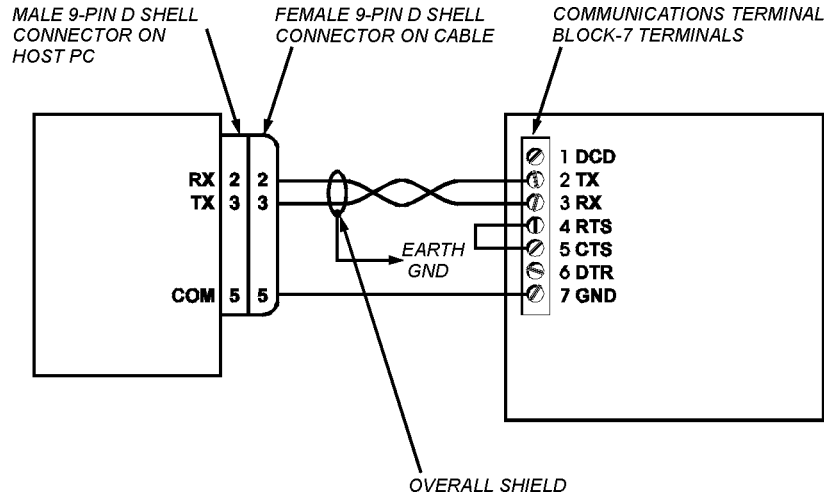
MALE 9-PIN D SHELL CONNECTOR ON HOST PC

FEMALE 9-PIN D SHELL CONNECTOR ON CABLE

COMMUNICATIONS TERMINAL BLOCK-7 TERMINALS

RX 2 2
TX 3 3
COM 5 5

1 DCD
2 TX
3 RX
4 RTS
5 CTS
6 DTR
7 GND

EARTH GND

OVERALL SHIELD